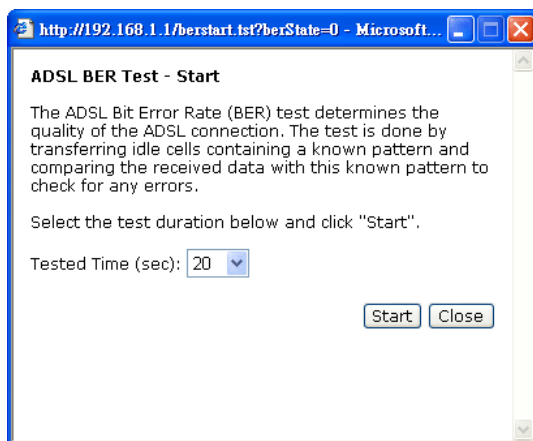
http://192.168.1.1/berstart.tst?berState=0 - Microsoft...

ADSL BER Test - Start

The ADSL Bit Error Rate (BER) test determines the quality of the ADSL connection. The test is done by transferring idle cells containing a known pattern and comparing the received data with this known pattern to check for any errors.

Select the test duration below and click "Start".

Tested Time (sec): 20

Start Close